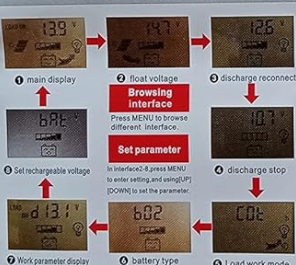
13.9
❶ main display
14.7
❷ float voltage
12.6
❸ discharge reconnect
Browsing interface
Press MENU to browse different interface.
Set parameter
In interface2-8, press MENU to enter setting, and using[UP] [DOWN] to set the parameter.
bAt
❽ Set rechargeable voltage
10.7
❹ discharge stop
d13.1
❼ Work parameter display
b02
❻ battery type
CDt
❺ Load work mode